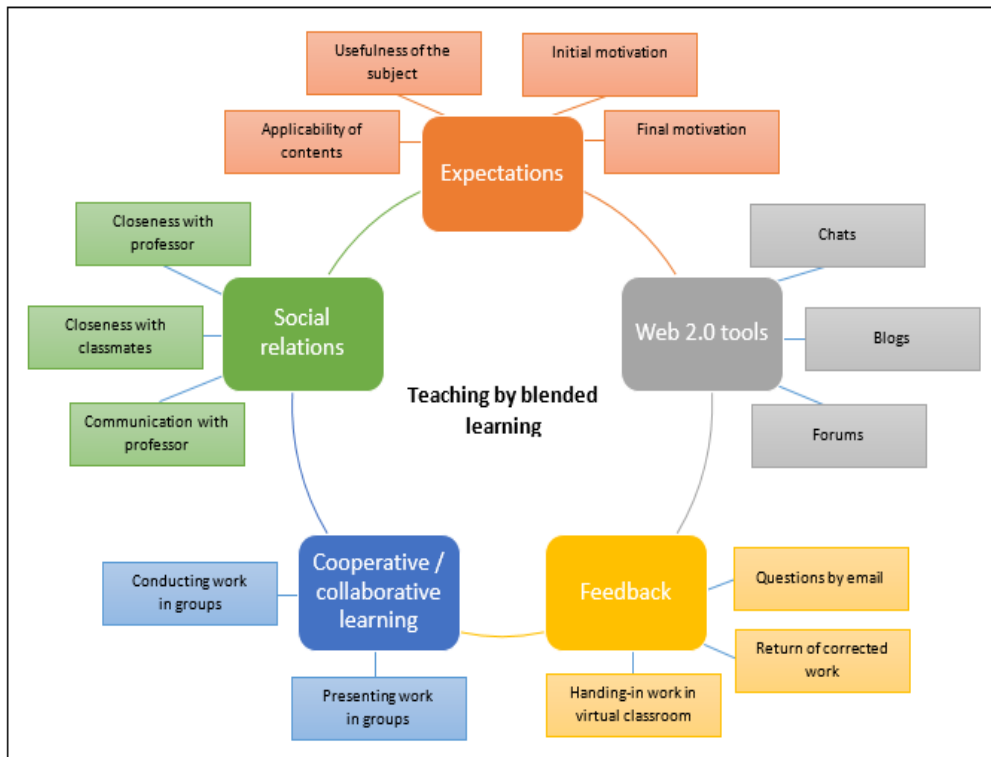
Usefulness of the subject

Initial motivation

Applicability of contents

Expectations

Final motivation

Closeness with professor

Social relations

Closeness with classmates

Communication with professor

Teaching by blended learning

Chats

Web 2.0 tools

Blogs

Forums

Conducting work in groups

Cooperative / collaborative learning

Presenting work in groups

Feedback

Questions by email

Return of corrected work

Handing-in work in virtual classroom